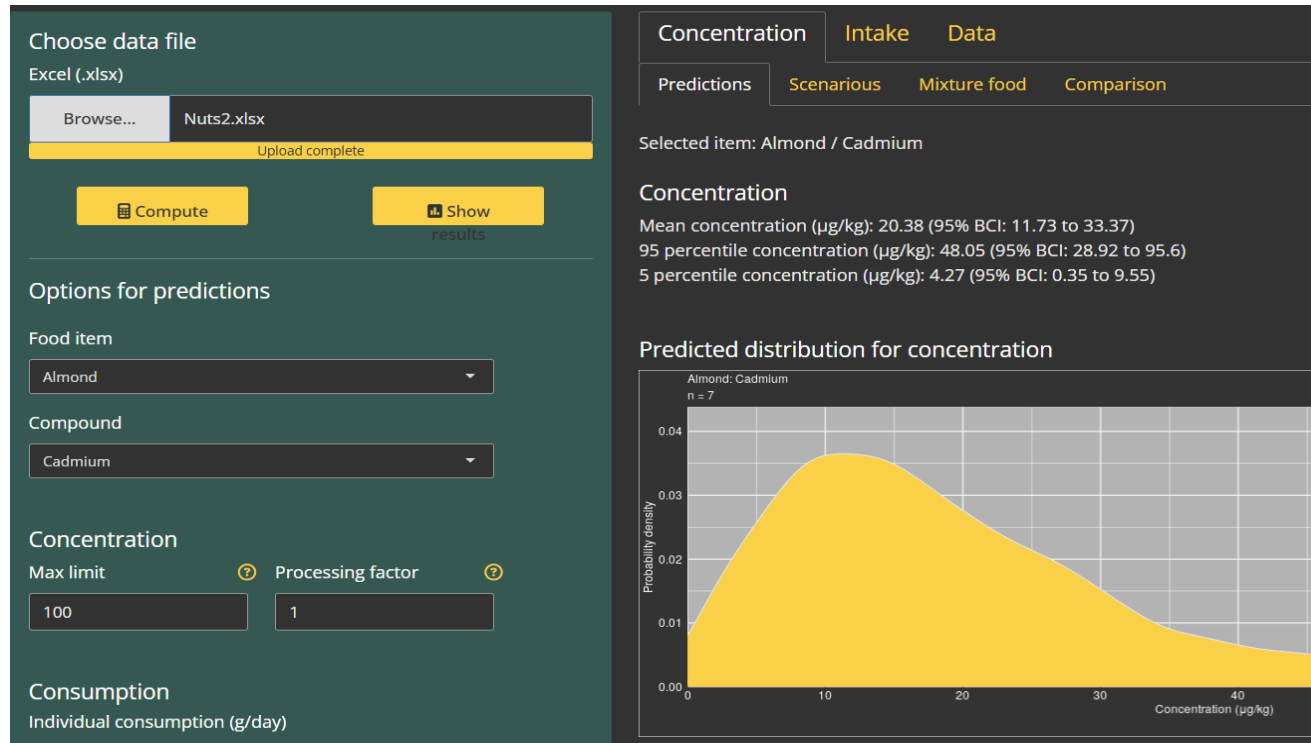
Choose data file
Excel (.xlsx)
Browse... Nuts2.xlsx
Upload complete
Compute
Show results

Options for predictions
Food item
Almond
Compound
Cadmium

Concentration
Max limit
Processing factor
100
1

Consumption
Individual consumption (g/day)

Concentration Intake Data
Predictions Scenarious Mixture food Comparison

Selected item: Almond / Cadmium

Concentration
Mean concentration (µg/kg): 20.38 (95% BCI: 11.73 to 33.37)
95 percentile concentration (µg/kg): 48.05 (95% BCI: 28.92 to 95.6)
5 percentile concentration (µg/kg): 4.27 (95% BCI: 0.35 to 9.55)

Predicted distribution for concentration
Almond: Cadmium
n = 7
0.04
0.03
0.02
0.01
0.00
Probability density
0
10
20
30
40
Concentration (µg/kg)